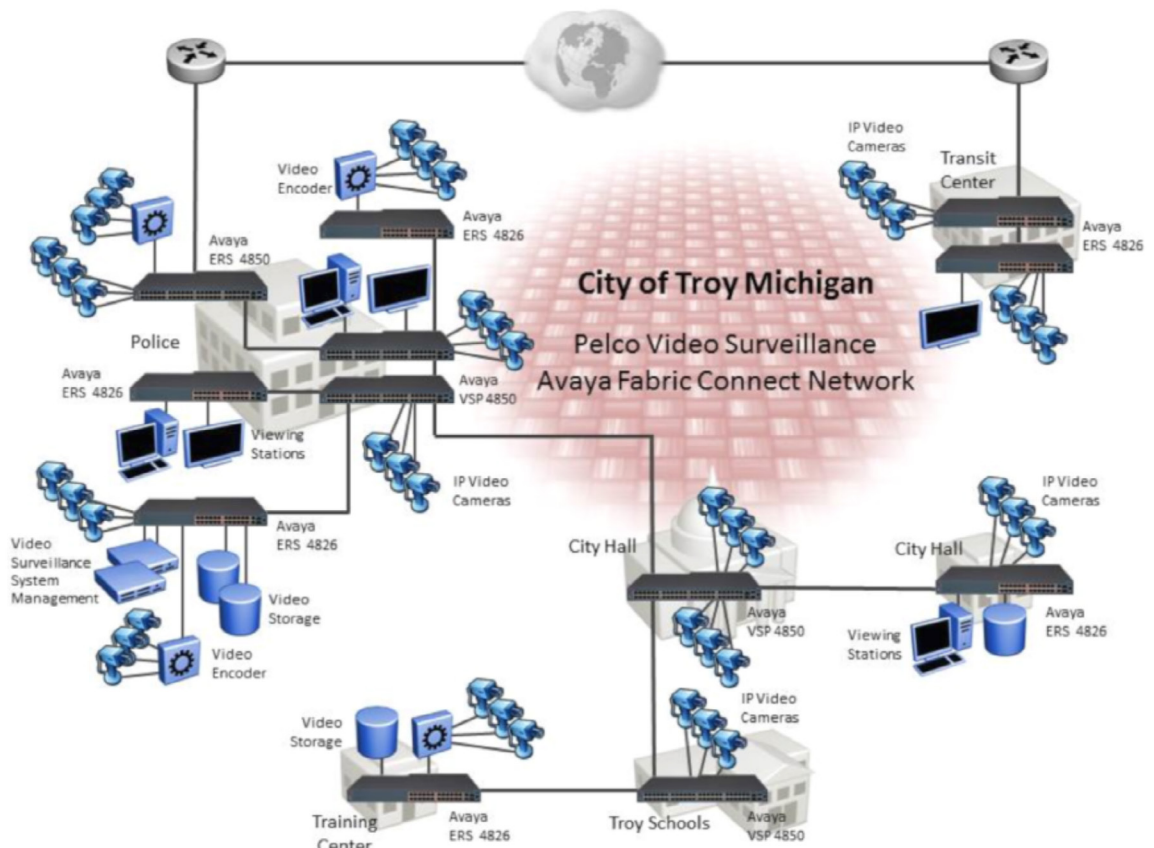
City of Troy Michigan

Pelco Video Surveillance
Avaya Fabric Connect Network

Video Encoder

Avaya ERS 4826

IP Video Cameras

Transit Center

Avaya ERS 4826

Avaya ERS 4850

Police

Avaya ERS 4826

Avaya VSP 4850

Viewing Stations

IP Video Cameras

Avaya ERS 4826

Video Surveillance System Management

Video Storage

Video Encoder

City Hall

Avaya VSP 4850

City Hall

IP Video Cameras

Avaya ERS 4826

Viewing Stations

Video Storage

IP Video Cameras

Training Center

Avaya ERS 4826

Troy Schools

Avaya VSP 4850